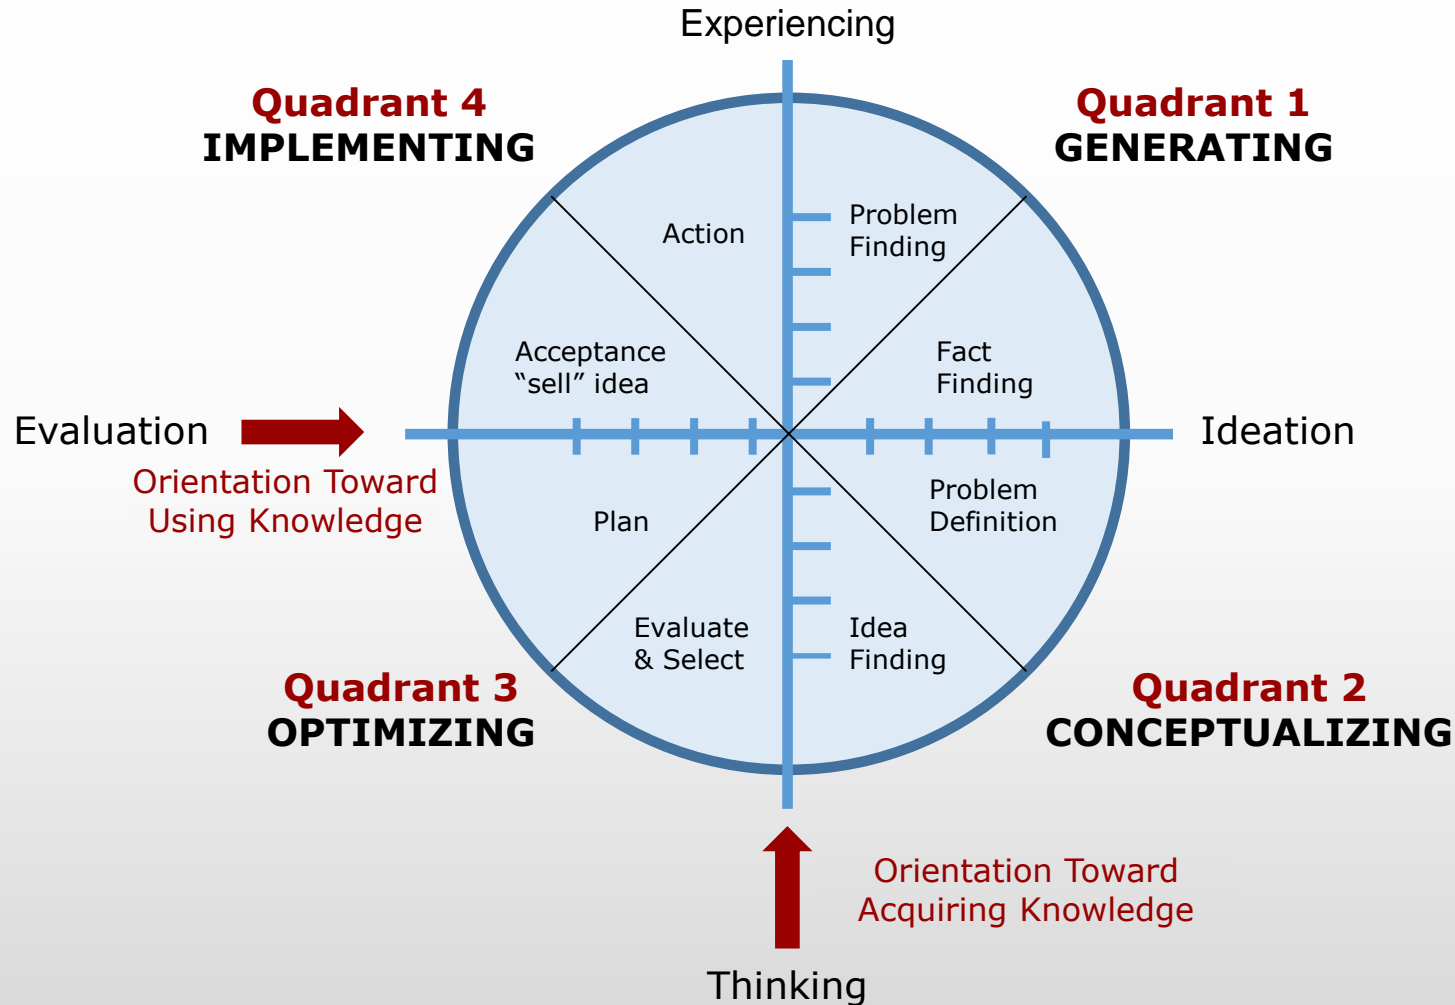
Experiencing

Quadrant 4
IMPLEMENTING

Quadrant 1
GENERATING

Action

Problem Finding

Acceptance "sell" idea

Fact Finding

Evaluation

Ideation

Orientation Toward Using Knowledge

Plan

Problem Definition

Evaluate & Select

Idea Finding

Quadrant 3
OPTIMIZING

Quadrant 2
CONCEPTUALIZING

Orientation Toward Acquiring Knowledge

Thinking